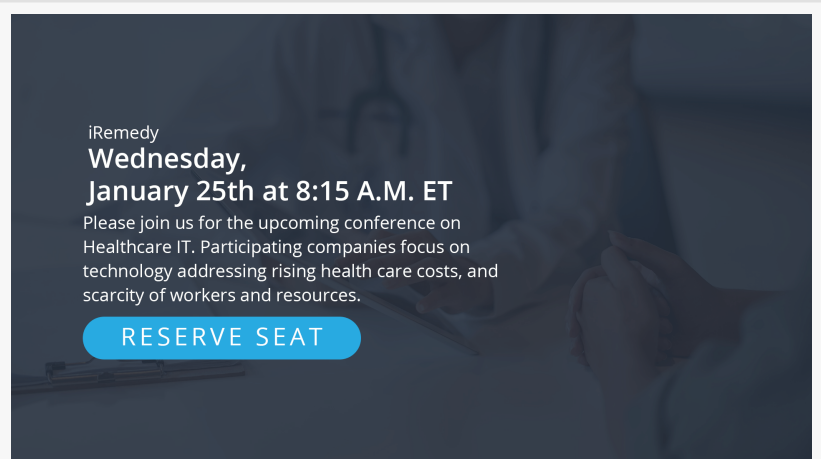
iRemedy

Wednesday,
January 25th at 8:15 A.M. ET

Please join us for the upcoming conference on Healthcare IT. Participating companies focus on technology addressing rising health care costs, and scarcity of workers and resources.

RESERVE SEAT